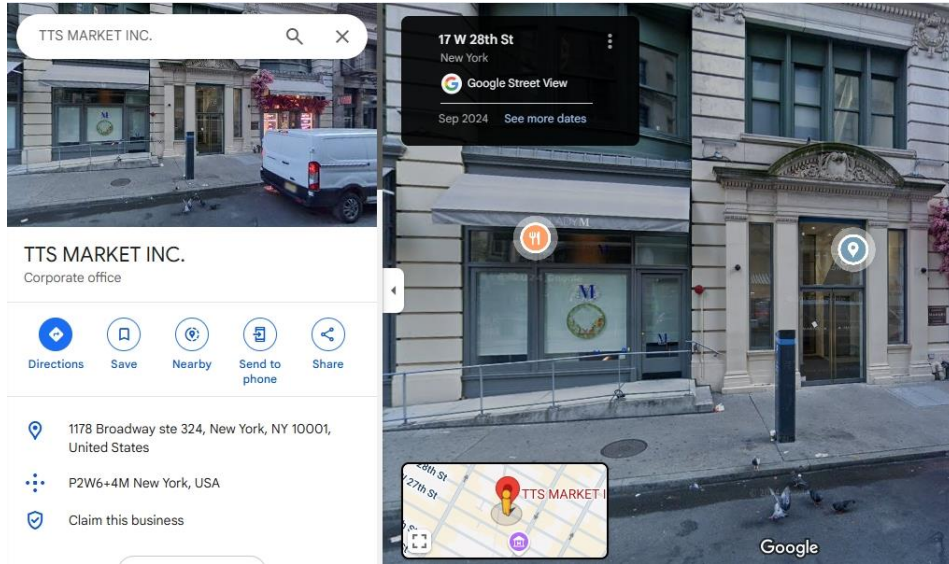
TTS MARKET INC.

TTS MARKET INC.
Corporate office

Directions
Save
Nearby
Send to phone
Share

1178 Broadway ste 324, New York, NY 10001, United States

P2W6+4M New York, USA

Claim this business

17 W 28th St
New York
Google Street View
Sep 2024 See more dates

M

M

28th St
27th St
TTS MARKET I

Google